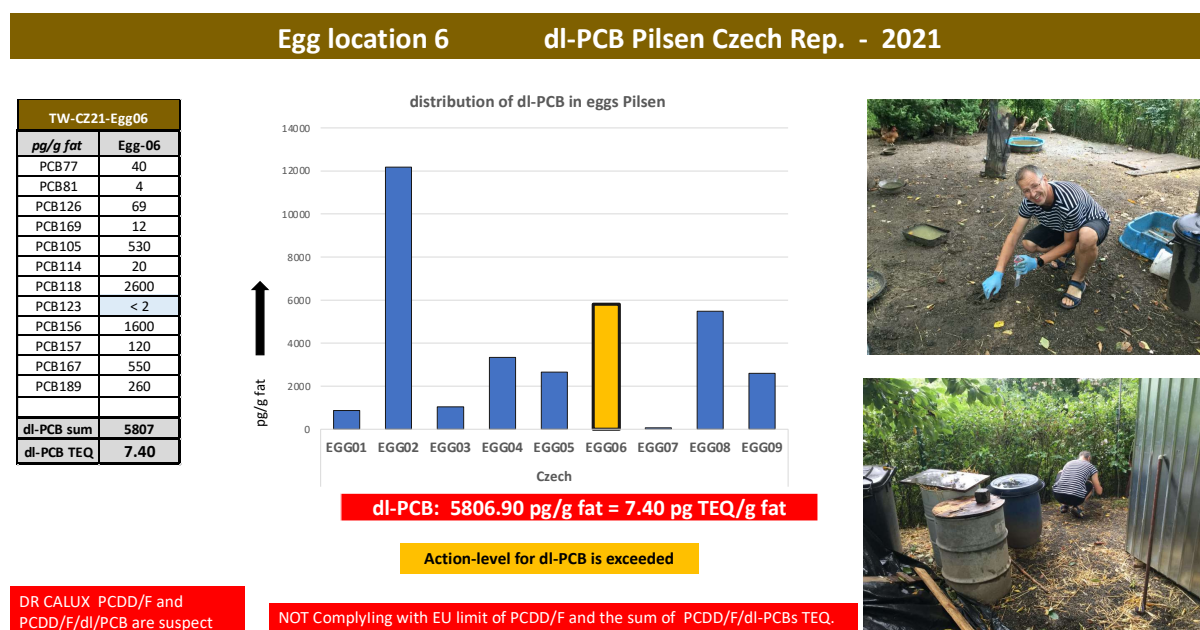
Egg location 6 dl-PCB Pilsen Czech Rep. - 2021

| TW-CZ21-Egg06 | |
|---|---|
| pg/g fat | Egg-06 |
| PCB77 | 40 |
| PCB81 | 4 |
| PCB126 | 69 |
| PCB169 | 12 |
| PCB105 | 530 |
| PCB114 | 20 |
| PCB118 | 2600 |
| PCB123 | < 2 |
| PCB156 | 1600 |
| PCB157 | 120 |
| PCB167 | 550 |
| PCB189 | 260 |
| | |
| dl-PCB sum | 5807 |
| dl-PCB TEQ | 7.40 |

distribution of dl-PCB in eggs Pilsen

14000
12000
10000
8000
6000
4000
2000
0

pg/g fat

EGG01 EGG02 EGG03 EGG04 EGG05 EGG06 EGG07 EGG08 EGG09

Czech

dl-PCB: 5806.90 pg/g fat = 7.40 pg TEQ/g fat

Action-level for dl-PCB is exceeded

DR CALUX PCDD/F and PCDD/F/dl/PCB are suspect

NOT Complyling with EU limit of PCDD/F and the sum of PCDD/F/dl-PCBs TEQ.